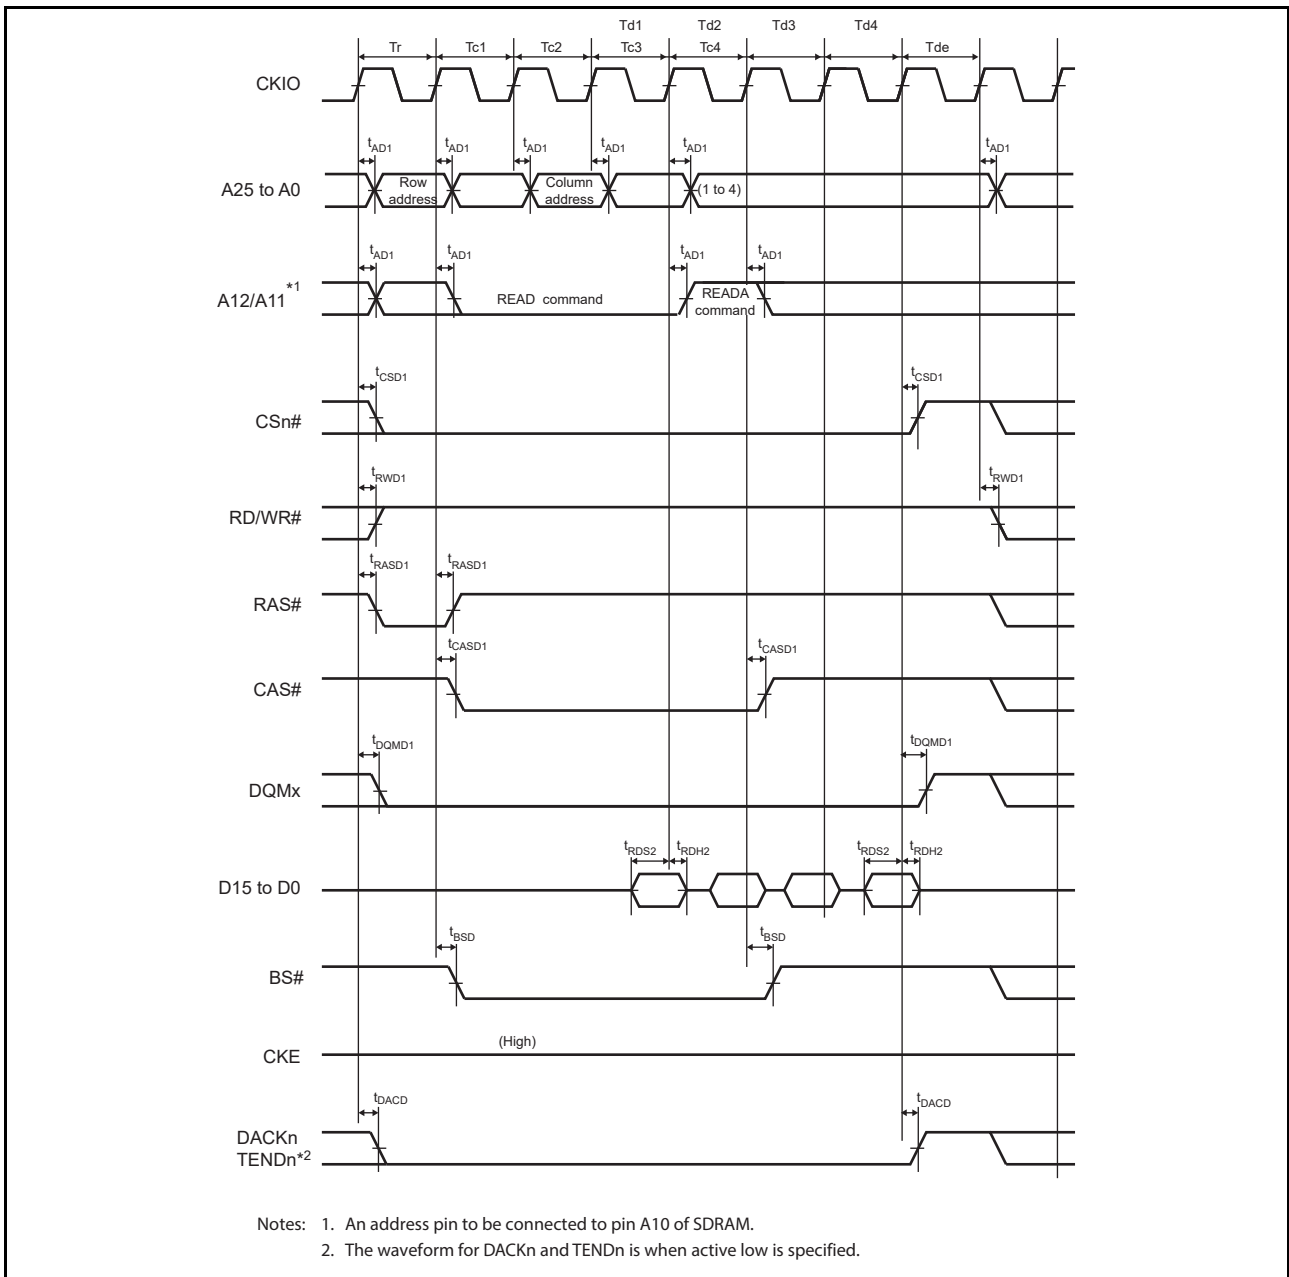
Td1 Td2 Td3 Td4

Tr Tc1 Tc2 Tc3 Tc4 Tde

CKIO

$t_{AD1}$ $t_{AD1}$ $t_{AD1}$ $t_{AD1}$ $t_{AD1}$ $t_{AD1}$

A25 to A0

Row address

Column address

(1 to 4)

$t_{AD1}$ $t_{AD1}$ $t_{AD1}$ $t_{AD1}$

A12/A11$^{*1}$

READ command

READA command

$t_{CSD1}$ $t_{CSD1}$

CSn#

$t_{RWD1}$ $t_{RWD1}$

RD/WR#

$t_{RASD1}$ $t_{RASD1}$

RAS#

$t_{CASD1}$ $t_{CASD1}$

CAS#

$t_{DQMD1}$ $t_{DQMD1}$

DQMx

$t_{RDS2}$ $t_{RDH2}$ $t_{RDS2}$ $t_{RDH2}$

D15 to D0

$t_{BSD}$ $t_{BSD}$

BS#

(High)

CKE

$t_{DACD}$ $t_{DACD}$

DACKn
TENDn$^{*2}$

Notes: 1. An address pin to be connected to pin A10 of SDRAM.
2. The waveform for DACKn and TENDn is when active low is specified.